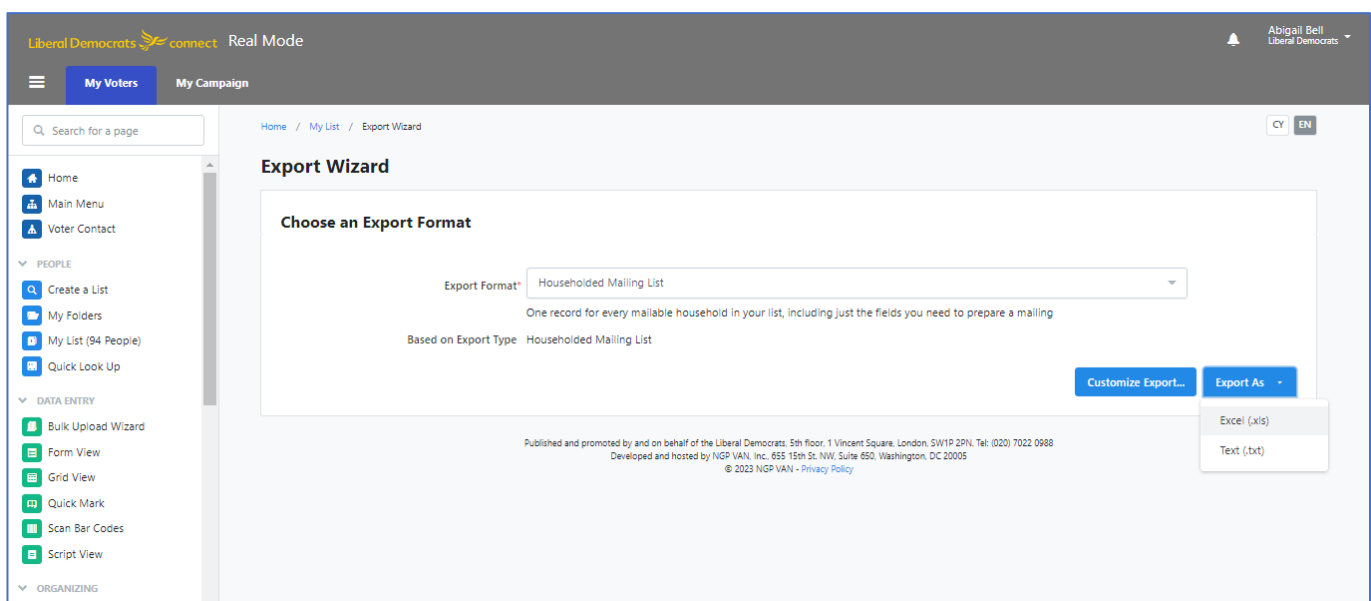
Liberal Democrats connect Real Mode

Abigail Bell
Liberal Democrats

My Voters My Campaign

Search for a page

Home
Main Menu
Voter Contact

PEOPLE
Create a List
My Folders
My List (94 People)
Quick Look Up

DATA ENTRY
Bulk Upload Wizard
Form View
Grid View
Quick Mark
Scan Bar Codes
Script View

ORGANIZING

Home / My List / Export Wizard

CY EN

Export Wizard

Choose an Export Format

Export Format* Householded Mailing List

One record for every mailable household in your list, including just the fields you need to prepare a mailing

Based on Export Type Householded Mailing List

Customize Export... Export As

Excel (.xls)
Text (.txt)

Published and promoted by and on behalf of the Liberal Democrats, 5th floor, 1 Vincent Square, London, SW1P 2PN, Tel: (020) 7022 0988
Developed and hosted by NGP VAN, Inc., 655 15th St. NW, Suite 650, Washington, DC 20005
© 2023 NGP VAN - Privacy Policy